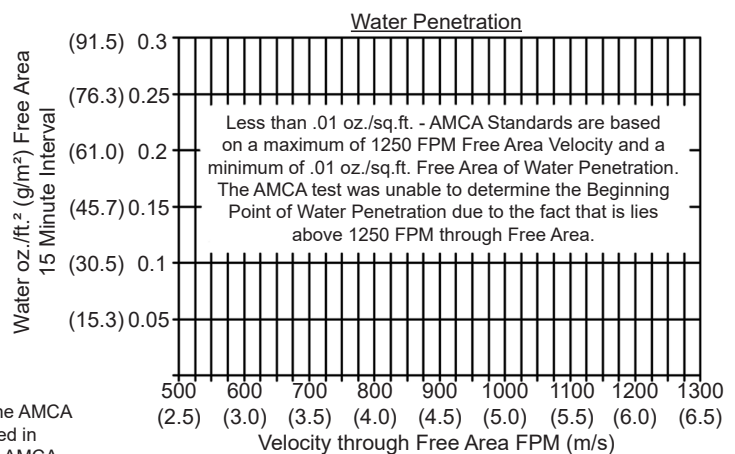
Water Penetration

Water oz./ft.² (g/m²) Free Area
15 Minute Interval

(91.5) 0.3
(76.3) 0.25
(61.0) 0.2
(45.7) 0.15
(30.5) 0.1
(15.3) 0.05

Less than .01 oz./sq.ft. - AMCA Standards are based on a maximum of 1250 FPM Free Area Velocity and a minimum of .01 oz./sq.ft. Free Area of Water Penetration. The AMCA test was unable to determine the Beginning Point of Water Penetration due to the fact that is lies above 1250 FPM through Free Area.

500 (2.5)
600 (3.0)
700 (3.5)
800 (4.0)
900 (4.5)
1000 (5.0)
1100 (5.5)
1200 (6.0)
1300 (6.5)

Velocity through Free Area FPM (m/s)

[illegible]he AMCA
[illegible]ed in
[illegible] AMCA